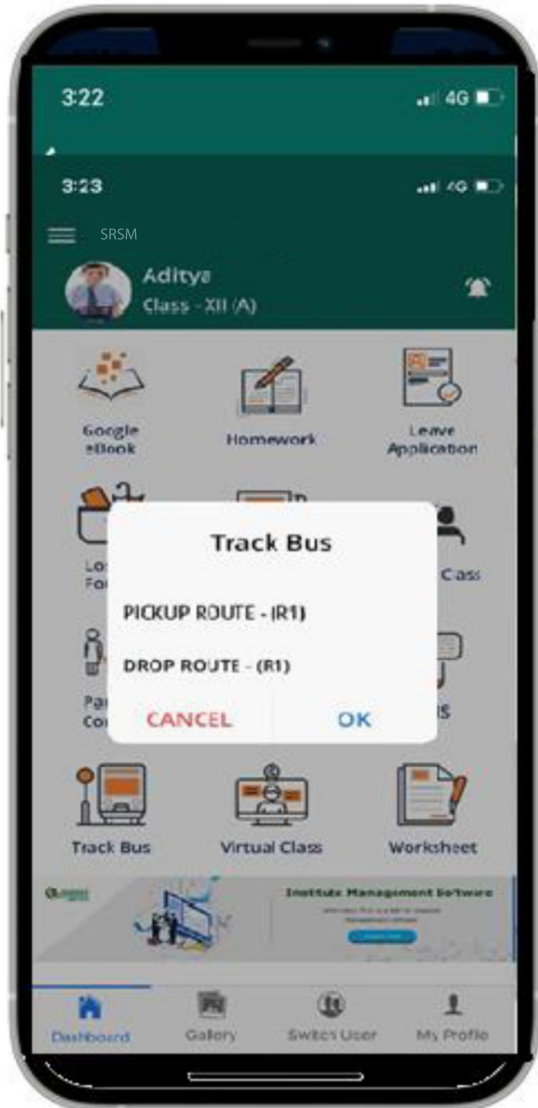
3:22

4G

3:23

4G

SRSM

Aditya
Class - XII (A)

Google eBook

Homework

Leave Application

Lo
Fo

Cass

Pa
Co

S

Track Bus

PICKUP ROUTE - (R1)

DROP ROUTE - (R1)

CANCEL

OK

Track Bus

Virtual Class

Worksheet

Institute Management Software

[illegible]

Dashboard

Gallery

Switch User

My Profile